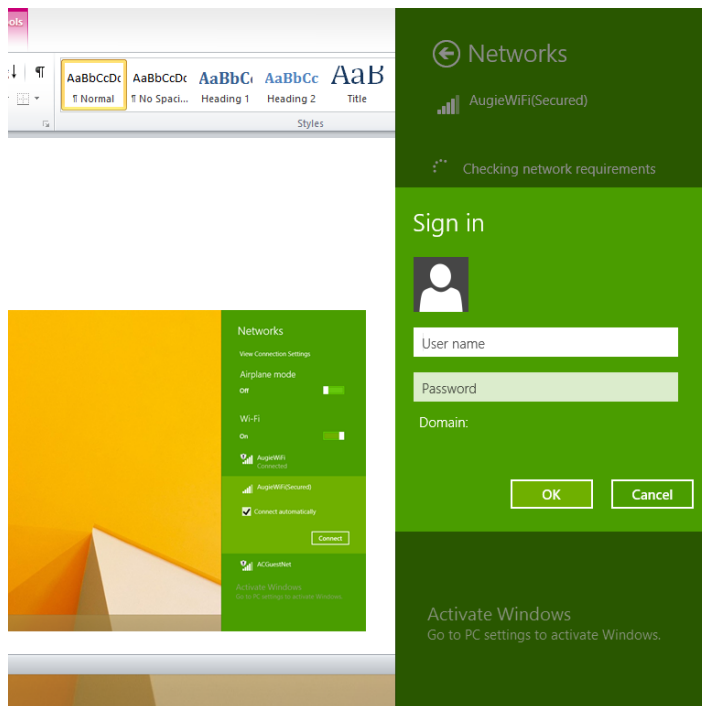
ols

¶

| AaBbCcDc | AaBbCcDc | AaBbCc | AaBbCc | AaB |
|---|---|---|---|---|
| ¶ Normal | ¶ No Spaci... | Heading 1 | Heading 2 | Title |

Styles

Networks

View Connection Settings

Airplane mode

Off

Wi-Fi

On

AugieWiFi
Connected

AugieWiFi(Secured)

Connect automatically

Connect

ACGuestNet

Activate Windows
Go to PC settings to activate Windows.

Networks

AugieWiFi(Secured)

Checking network requirements

Sign in

User name

Password

Domain:

OK

Cancel

Activate Windows
Go to PC settings to activate Windows.